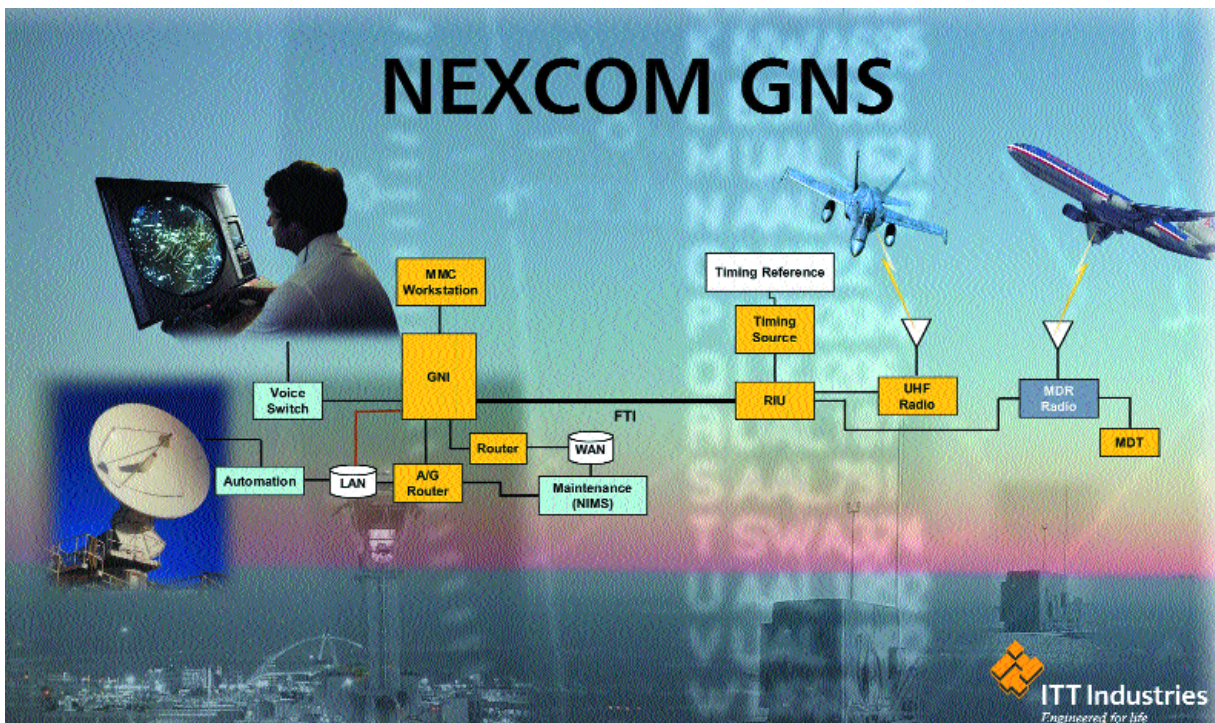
NEXCOM GNS

MMC Workstation

Timing Reference

Timing Source

Voice Switch

GNI

FTI

RIU

UHF Radio

MDR Radio

MDT

Router

WAN

Automation

LAN

A/G Router

Maintenance (NIMS)

ITT Industries
Engineered for life